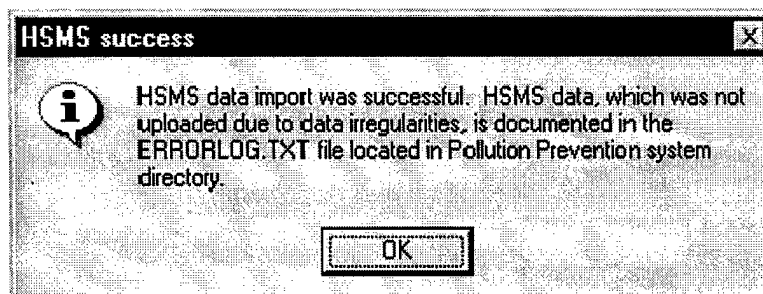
HSMS success

HSMS data import was successful. HSMS data, which was not uploaded due to data irregularities, is documented in the ERRORLOG.TXT file located in Pollution Prevention system directory.

OK